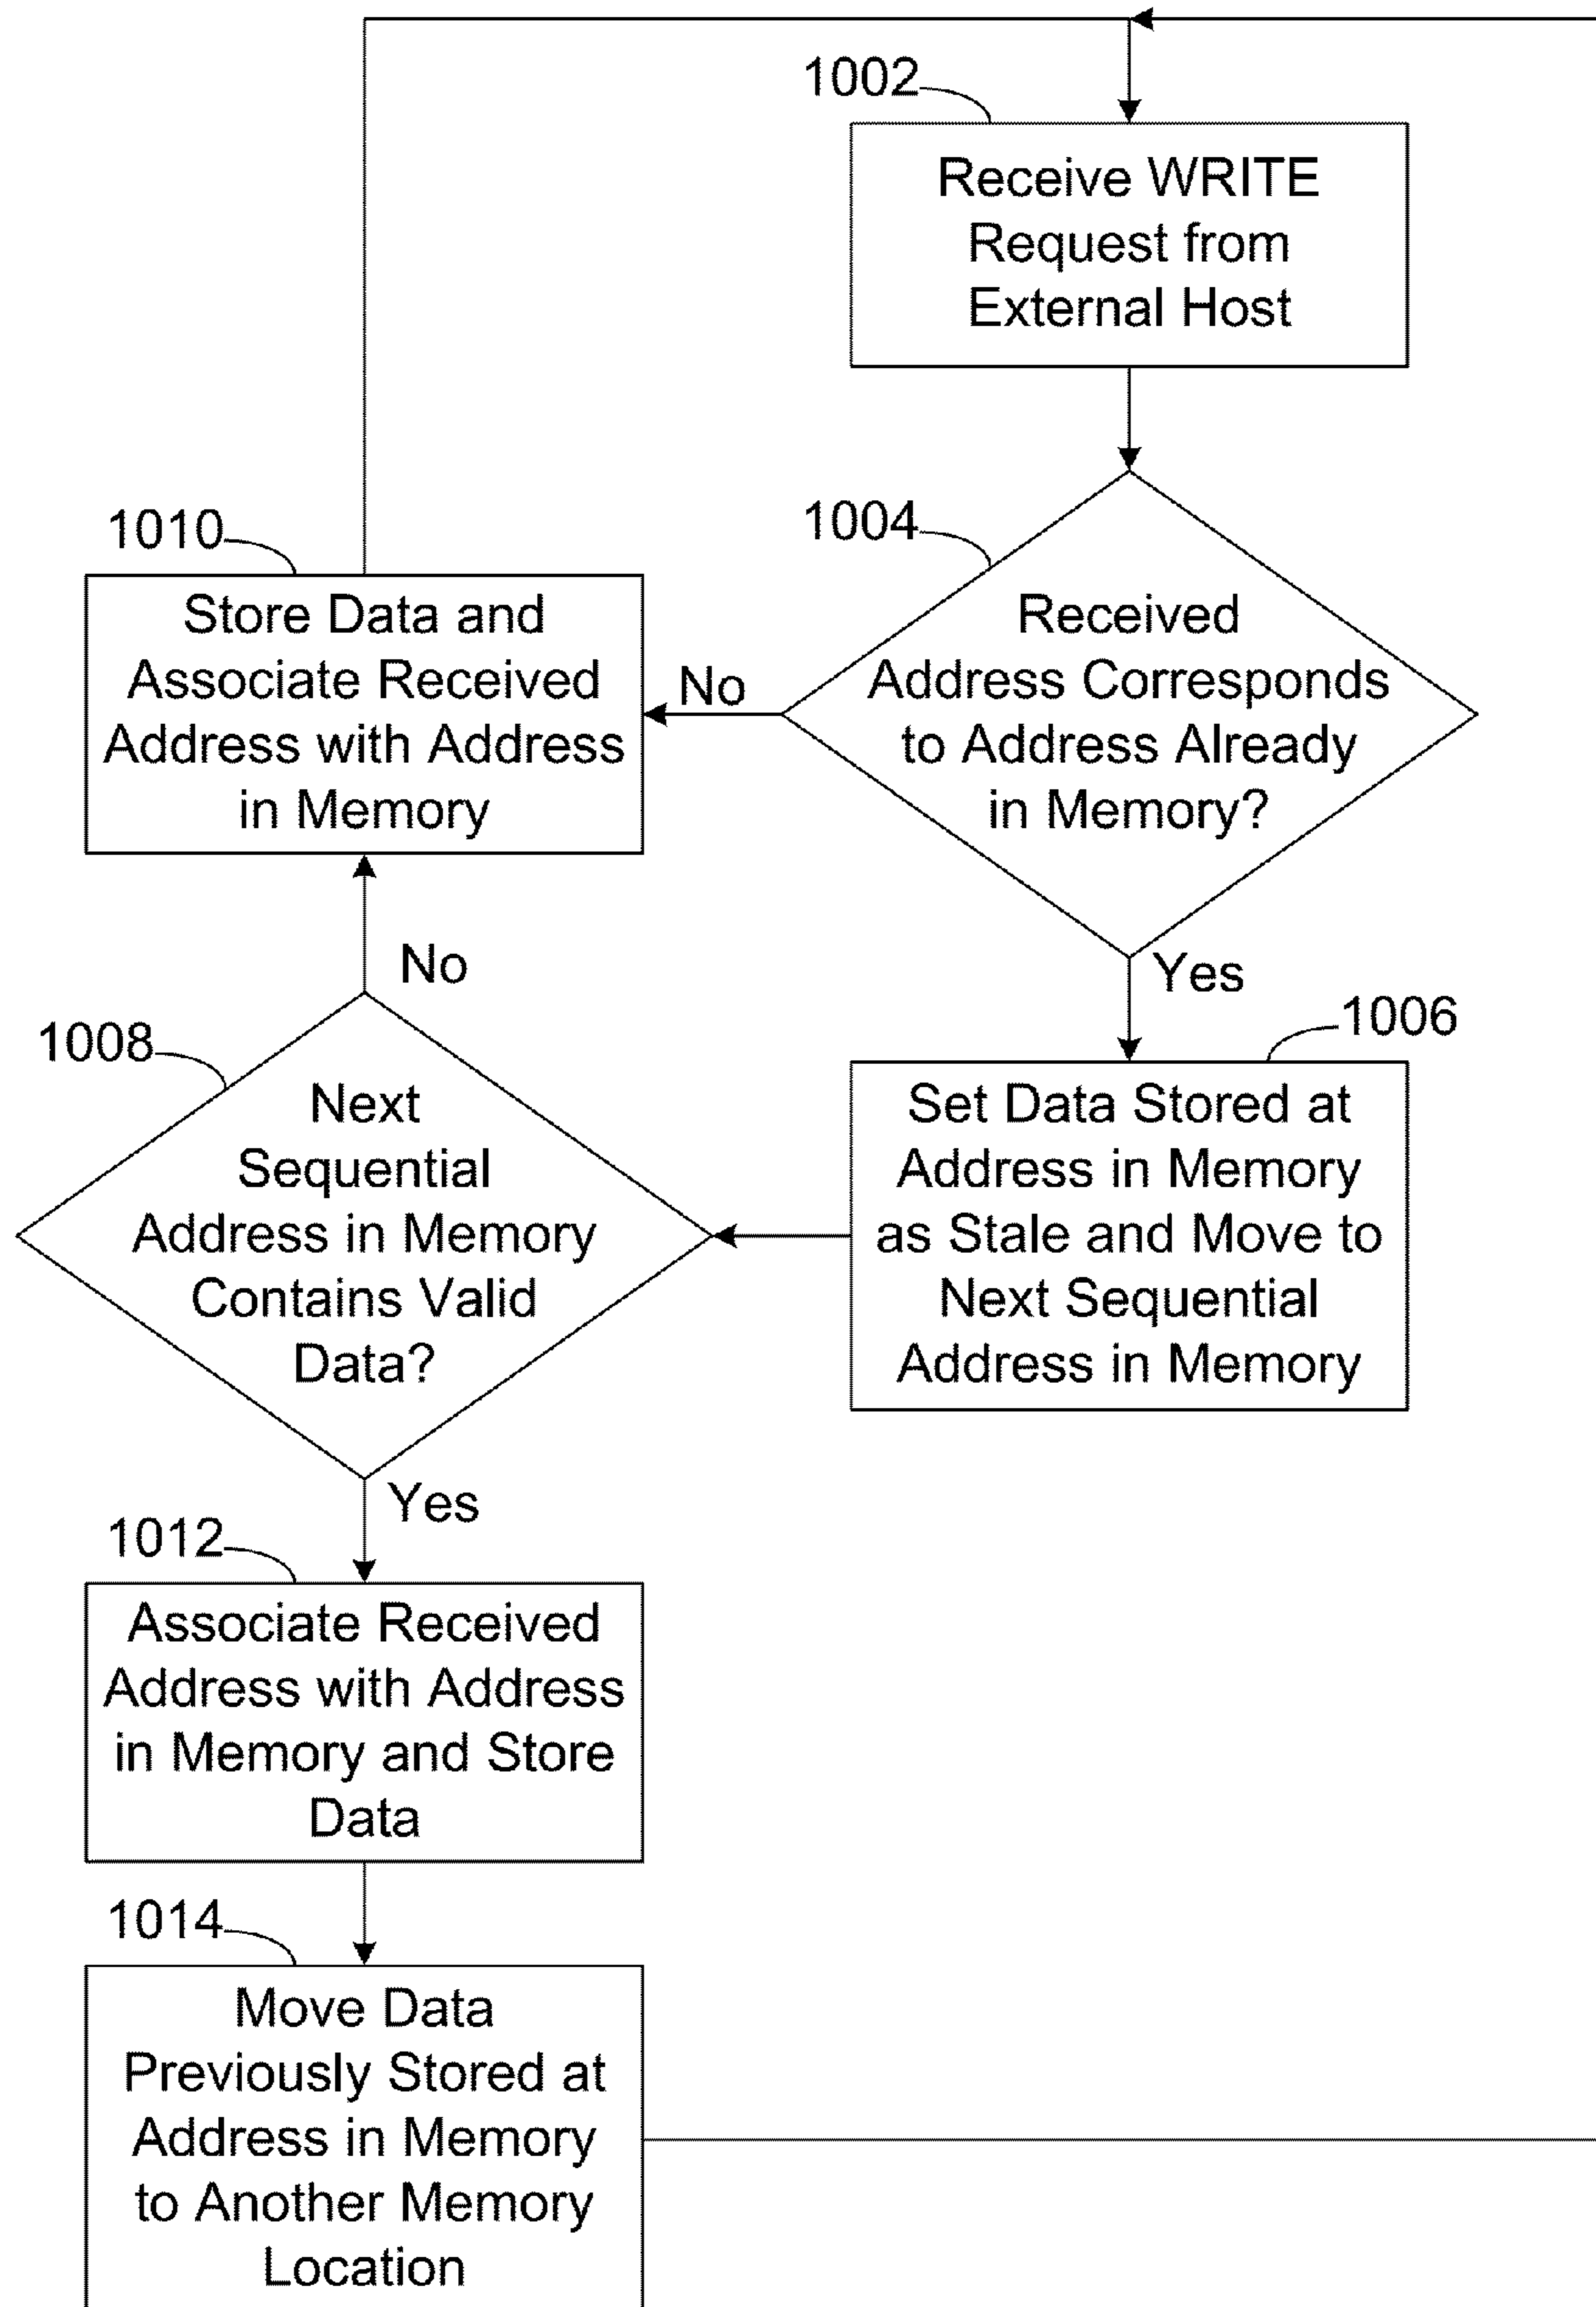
1002

Receive WRITE Request from External Host

1004

Received Address Corresponds to Address Already in Memory?

No

1010

Store Data and Associate Received Address with Address in Memory

Yes

1006

Set Data Stored at Address in Memory as Stale and Move to Next Sequential Address in Memory

1008

Next Sequential Address in Memory Contains Valid Data?

No

Yes

1012

Associate Received Address with Address in Memory and Store Data

1014

Move Data Previously Stored at Address in Memory to Another Memory Location